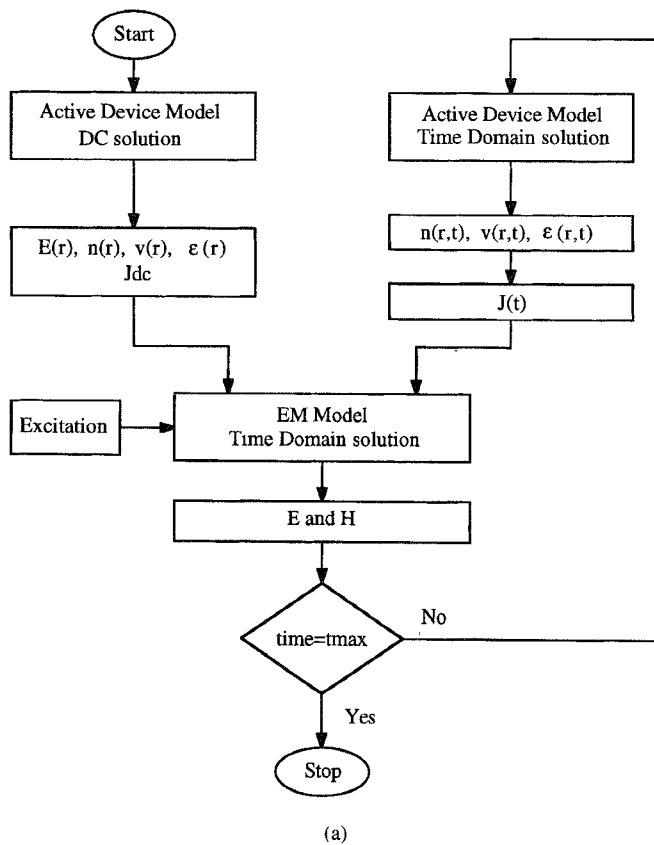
Start

Active Device Model
DC solution

E(r), n(r), v(r), $\varepsilon$(r)
Jdc

Active Device Model
Time Domain solution

n(r,t), v(r,t), $\varepsilon$(r,t)

J(t)

Excitation

EM Model
Time Domain solution

E and H

time=tmax

No

Yes

Stop

(a)